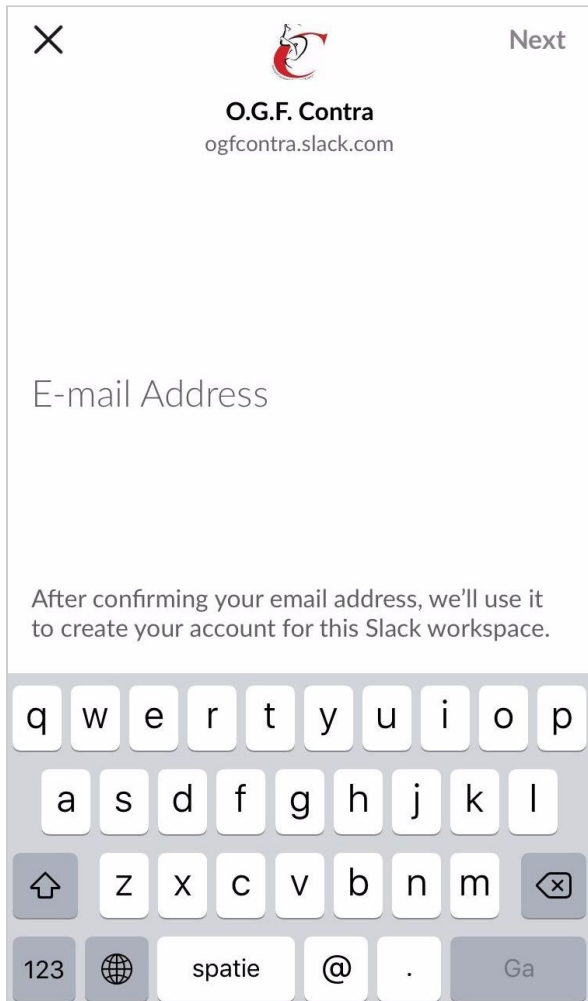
Next

O.G.F. Contra
ogfcontra.slack.com

E-mail Address

After confirming your email address, we'll use it to create your account for this Slack workspace.

q w e r t y u i o p
a s d f g h j k l
z x c v b n m
123 spatie @ . Ga